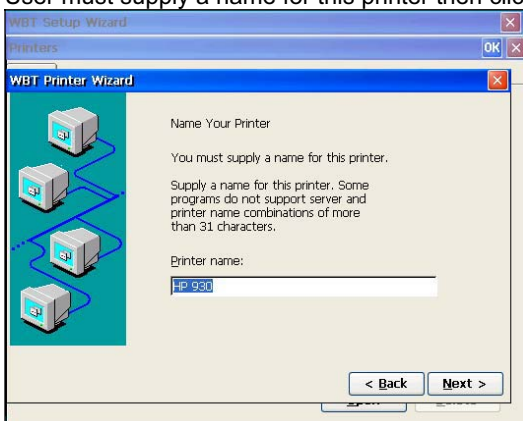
User must supply a name for this printer then clic

WBT Setup Wizard

Printers

OK

WBT Printer Wizard

Name Your Printer

You must supply a name for this printer.

Supply a name for this printer. Some programs do not support server and printer name combinations of more than 31 characters.

Printer name:

HP 930

< Back

Next >